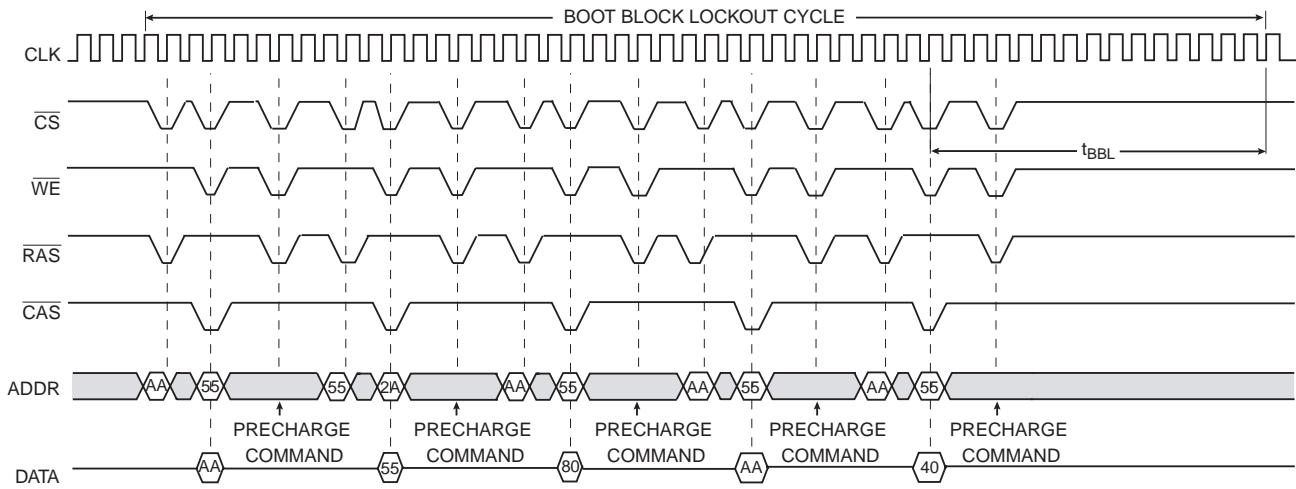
BOOT BLOCK LOCKOUT CYCLE

CLK

$\overline{CS}$

$t_{BBL}$

$\overline{WE}$

$\overline{RAS}$

$\overline{CAS}$

ADDR AA 55 55 2A AA 55 AA 55 AA 55

PRECHARGE COMMAND

PRECHARGE COMMAND

PRECHARGE COMMAND

PRECHARGE COMMAND

PRECHARGE COMMAND

DATA AA 55 80 AA 40